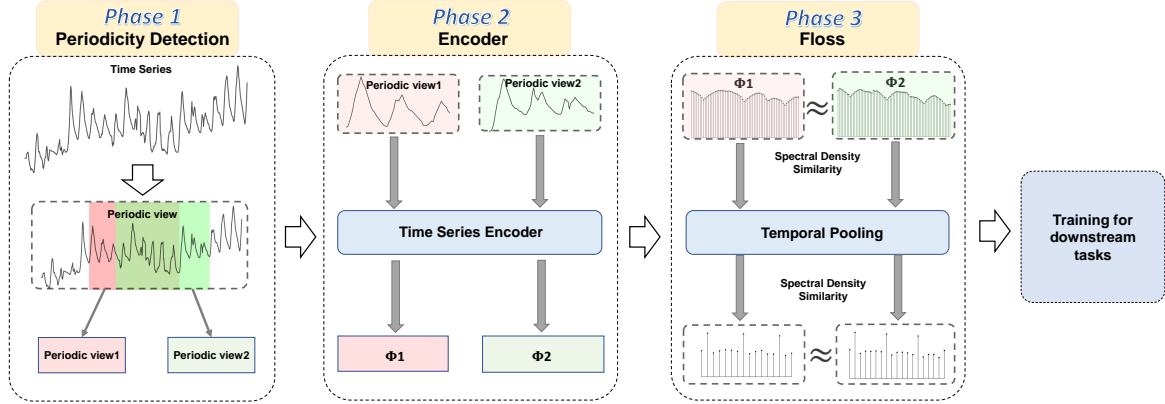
Phase 1
Periodicity Detection

Time Series

Periodic view

Periodic view1

Periodic view2

Phase 2
Encoder

Periodic view1

Periodic view2

Time Series Encoder

Φ1

Φ2

Phase 3
Floss

Φ1

≈

Φ2

Spectral Density Similarity

Temporal Pooling

Spectral Density Similarity

≈

Training for downstream tasks